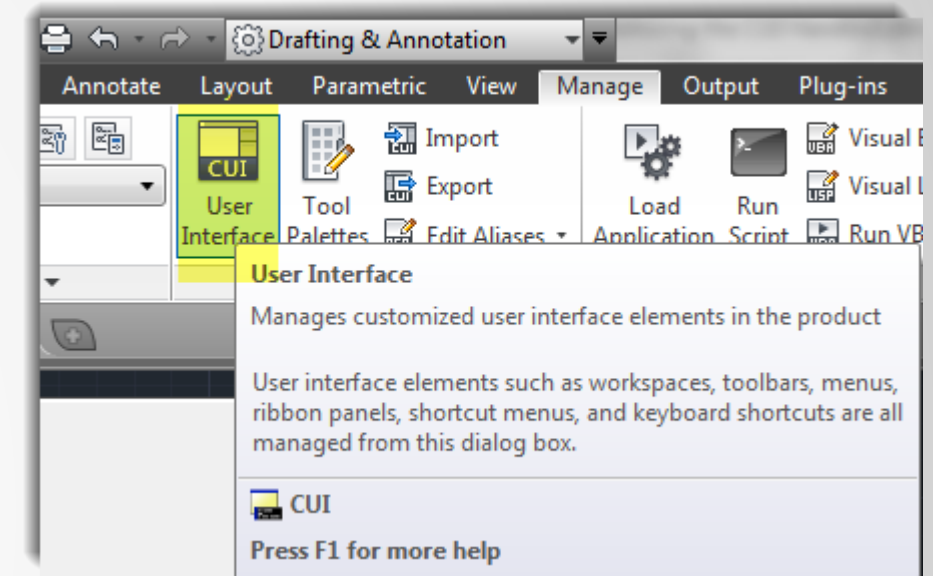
Drafting & Annotation

Annotate Layout Parametric View Manage Output Plug-ins

CUI
User Interface
Tool Palettes
Import
Export
Edit Aliases
Load Application
Run Script
Visual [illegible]
Visual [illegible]
Run VB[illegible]

User Interface

Manages customized user interface elements in the product

User interface elements such as workspaces, toolbars, menus, ribbon panels, shortcut menus, and keyboard shortcuts are all managed from this dialog box.

CUI

Press F1 for more help